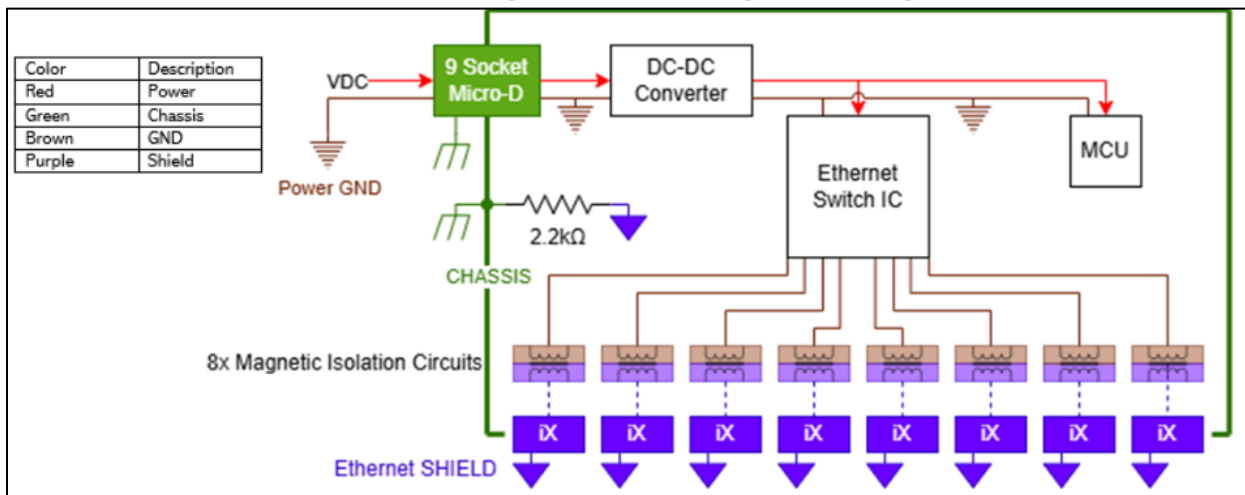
| Color | Description |
|---|---|
| Red | Power |
| Green | Chassis |
| Brown | GND |
| Purple | Shield |

VDC

9 Socket Micro-D

DC-DC Converter

MCU

Ethernet Switch IC

Power GND

2.2kΩ

CHASSIS

8x Magnetic Isolation Circuits

iX

iX

iX

iX

iX

iX

iX

iX

Ethernet SHIELD